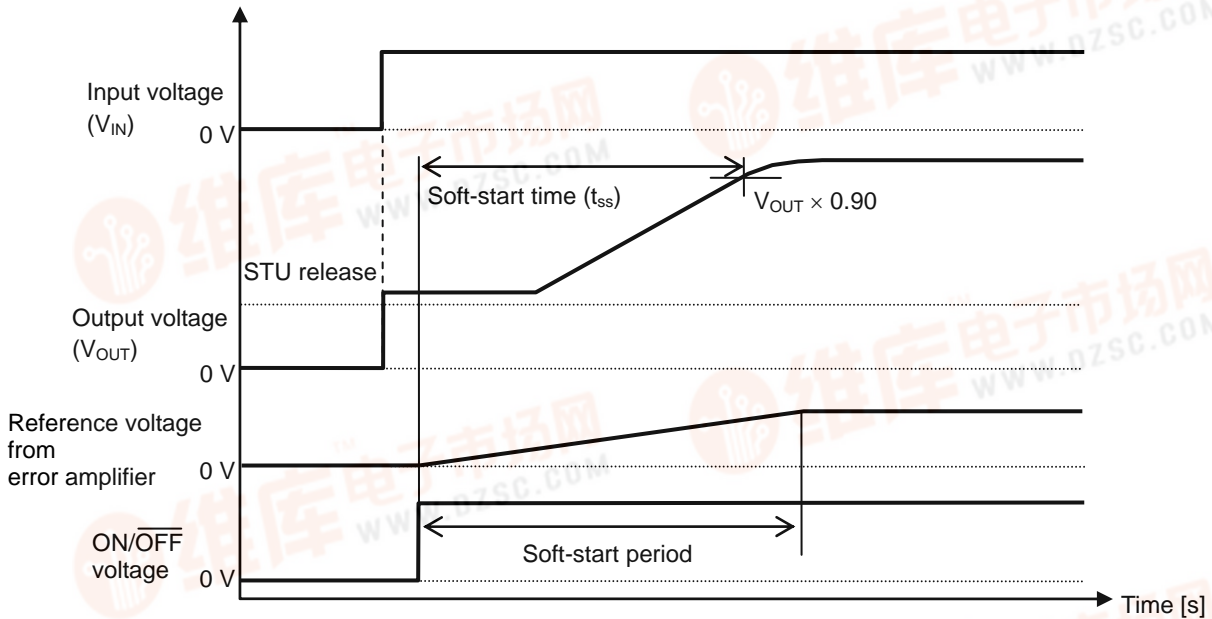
Input voltage ($V_{IN}$)
0 V
Soft-start time ($t_{ss}$)
$V_{OUT} \times 0.90$
STU release
Output voltage ($V_{OUT}$)
0 V
Reference voltage from error amplifier
0 V
ON/$\overline{OFF}$ voltage
0 V
Soft-start period
Time [s]